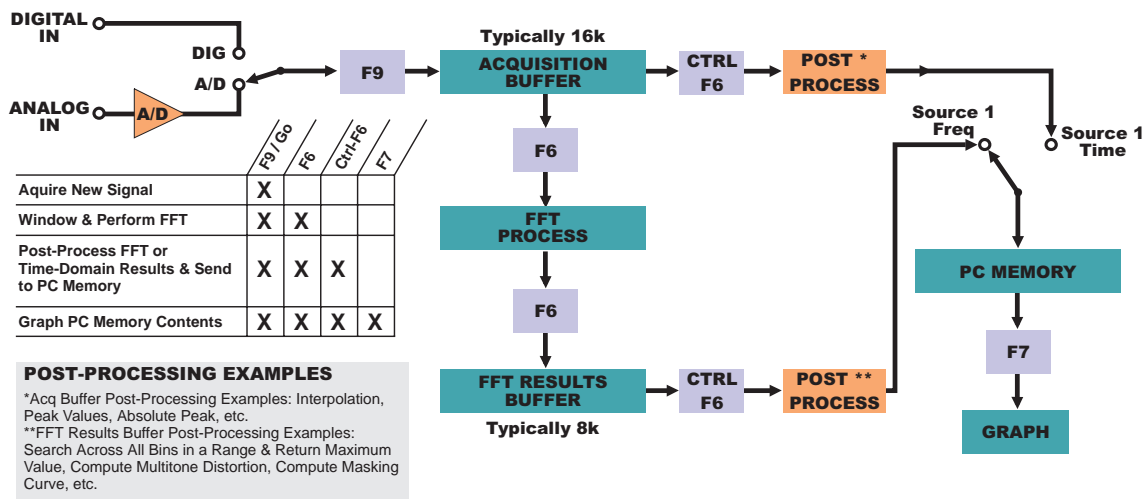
DIGITAL IN

DIG

A/D

ANALOG IN

A/D

F9

Typically 16k

ACQUISITION BUFFER

CTRL F6

POST * PROCESS

Source 1 Freq

Source 1 Time

| | F9 / Go | F6 | Ctrl-F6 | F7 |
|---|---|---|---|---|
| Aquire New Signal | X | | | |
| Window & Perform FFT | X | X | | |
| Post-Process FFT or Time-Domain Results & Send to PC Memory | X | X | X | |
| Graph PC Memory Contents | X | X | X | X |

F6

FFT PROCESS

F6

FFT RESULTS BUFFER

Typically 8k

CTRL F6

POST ** PROCESS

PC MEMORY

F7

GRAPH

POST-PROCESSING EXAMPLES

*Acq Buffer Post-Processing Examples: Interpolation, Peak Values, Absolute Peak, etc.

**FFT Results Buffer Post-Processing Examples: Search Across All Bins in a Range & Return Maximum Value, Compute Multitone Distortion, Compute Masking Curve, etc.